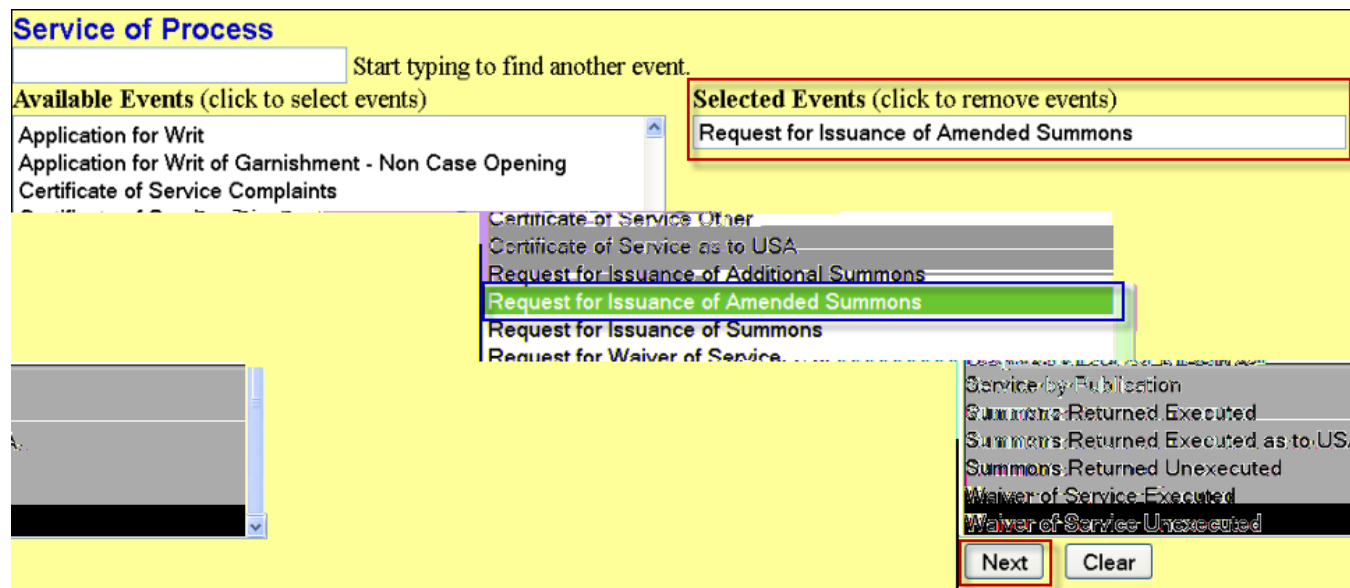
Service of Process

Start typing to find another event.

Available Events (click to select events)

Application for Writ
Application for Writ of Garnishment - Non Case Opening
Certificate of Service Complaints

Selected Events (click to remove events)

Request for Issuance of Amended Summons

Certificate of Service Other
Certificate of Service as to USA
Request for Issuance of Additional Summons
Request for Issuance of Amended Summons
Request for Issuance of Summons
Request for Waiver of Service

A.

Service by Publication
Summons Returned Executed
Summons Returned Executed as to USA
Summons Returned Unexecuted
Waiver of Service Executed
Waiver of Service Unexecuted

Next
Clear